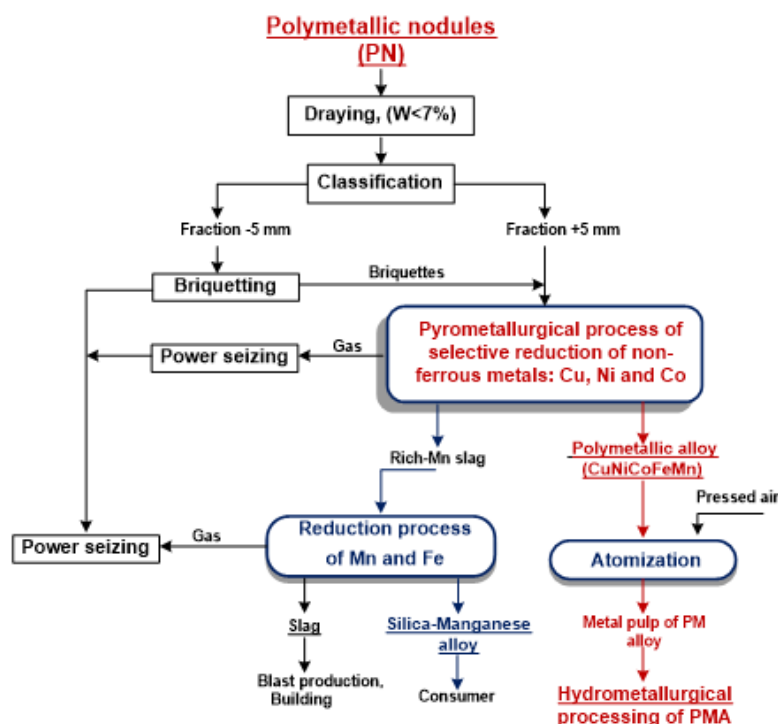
Polymetallic nodules (PN)

Draying, (W<7%)

Classification

Fraction -5 mm

Fraction +5 mm

Briquetting

Briquettes

Power seizing

Gas

Pyrometallurgical process of selective reduction of non-ferrous metals: Cu, Ni and Co

Rich-Mn slag

Polymetallic alloy (CuNiCoFeMn)

Pressed air

Power seizing

Gas

Reduction process of Mn and Fe

Atomization

Slag

Silica-Manganese alloy

Metal pulp of PM alloy

Blast production, Building

Consumer

Hydrometallurgical processing of PMA